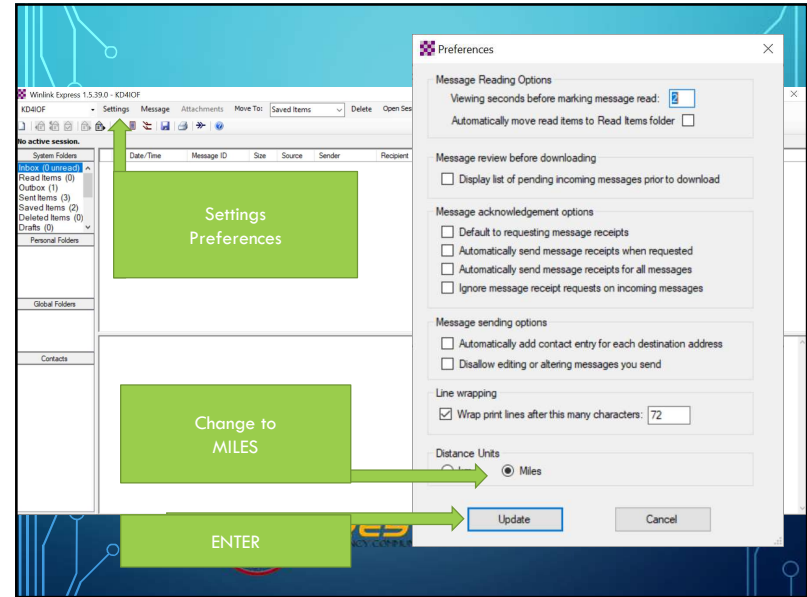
Winlink Express 1.5.39.0 - KD4IOF

KD4IOF Settings Message Attachments Move To: Saved Items Delete Open Ses

No active session.

System Folders
Inbox (0 unread)
Read Items (0)
Outbox (1)
Sent Items (3)
Saved Items (2)
Deleted Items (0)
Drafts (0)

Personal Folders

Global Folders

Contacts

Date/Time Message ID Size Source Sender Recipient

Settings
Preferences

Change to
MILES

ENTER

Preferences

Message Reading Options
Viewing seconds before marking message read: 2
Automatically move read items to Read Items folder

Message review before downloading
Display list of pending incoming messages prior to download

Message acknowledgement options
Default to requesting message receipts
Automatically send message receipts when requested
Automatically send message receipts for all messages
Ignore message receipt requests on incoming messages

Message sending options
Automatically add contact entry for each destination address
Disallow editing or altering messages you send

Line wrapping
Wrap print lines after this many characters: 72

Distance Units
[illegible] Miles

Update Cancel